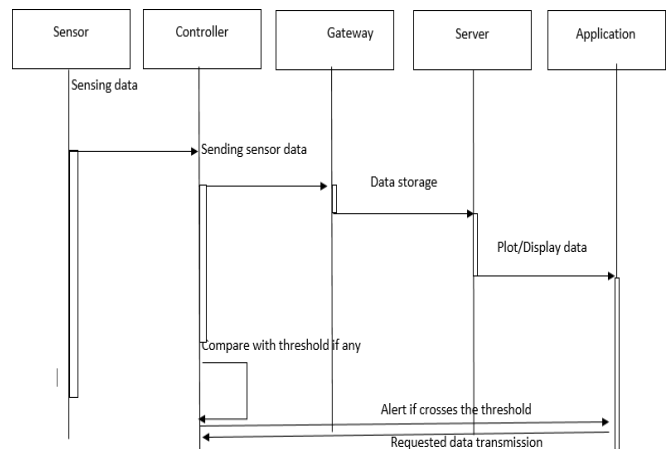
Sensor

Controller

Gateway

Server

Application

Sensing data

Sending sensor data

Data storage

Plot/Display data

Compare with threshold if any

Alert if crosses the threshold

Requested data transmission